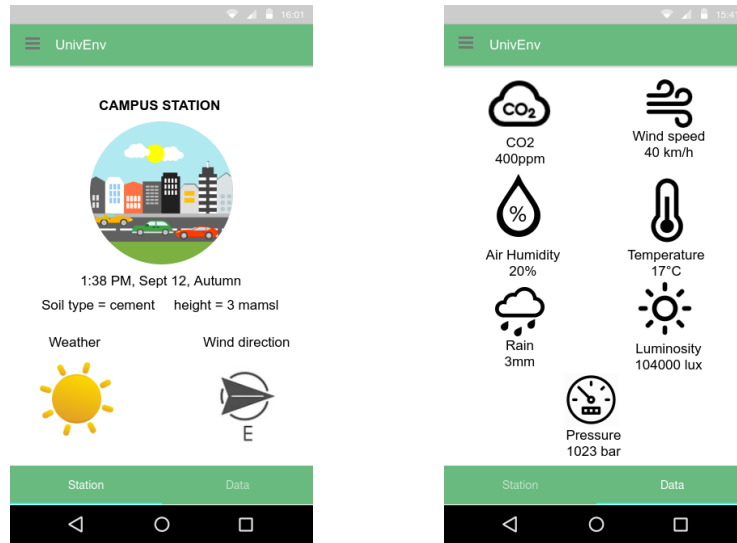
16:01

UnivEnv

CAMPUS STATION

1:38 PM, Sept 12, Autumn

Soil type = cement height = 3 mamsl

Weather

Wind direction

E

Station

Data

15:4

UnivEnv

$CO_2$

CO2
400ppm

Wind speed
40 km/h

%

Air Humidity
20%

Temperature
17°C

Rain
3mm

Luminosity
104000 lux

Pressure
1023 bar

Station

Data